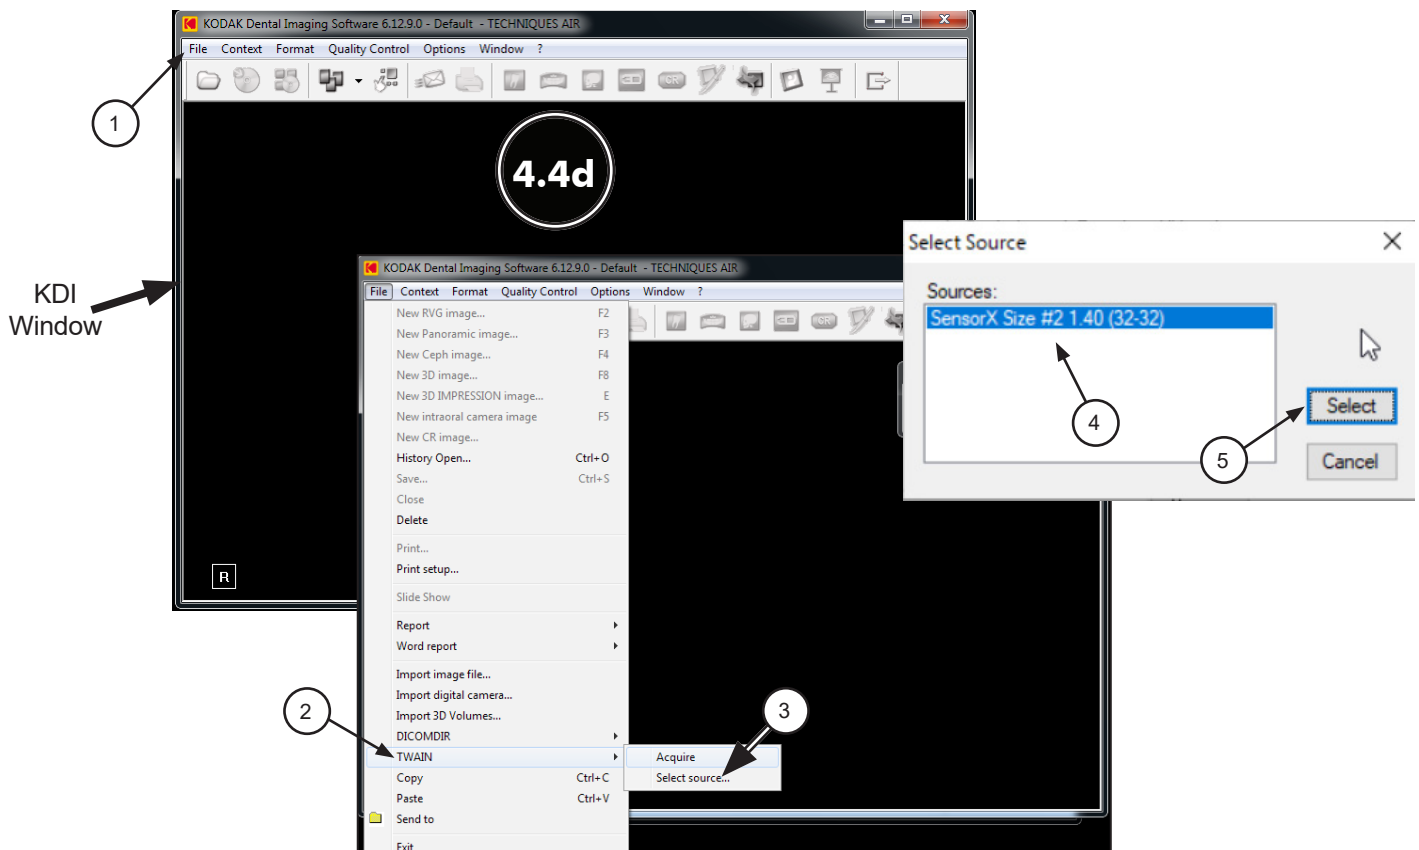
KODAK Dental Imaging Software 6.12.9.0 - Default - TECHNIQUES AIR

File Context Format Quality Control Options Window ?

1

4.4d

KDI Window

R

KODAK Dental Imaging Software 6.12.9.0 - Default - TECHNIQUES AIR

File Context Format Quality Control Options Window ?

| | |
|---|---|
| New RVG image... | F2 |
| New Panoramic image... | F3 |
| New Ceph image... | F4 |
| New 3D image... | F8 |
| New 3D IMPRESSION image... | E |
| New intraoral camera image | F5 |
| New CR image... | |
| History Open... | Ctrl+O |
| Save... | Ctrl+S |
| Close | |
| Delete | |
| Print... | |
| Print setup... | |
| Slide Show | |
| Report | |
| Word report | |
| Import image file... | |
| Import digital camera... | |
| Import 3D Volumes... | |
| DICOMDIR | |
| TWAIN | |
| Copy | Ctrl+C |
| Paste | Ctrl+V |
| Send to | |
| Exit | |

Acquire
Select source...

2

3

Select Source

Sources:

SensorX Size #2 1.40 (32-32)

4

Select

5

Cancel